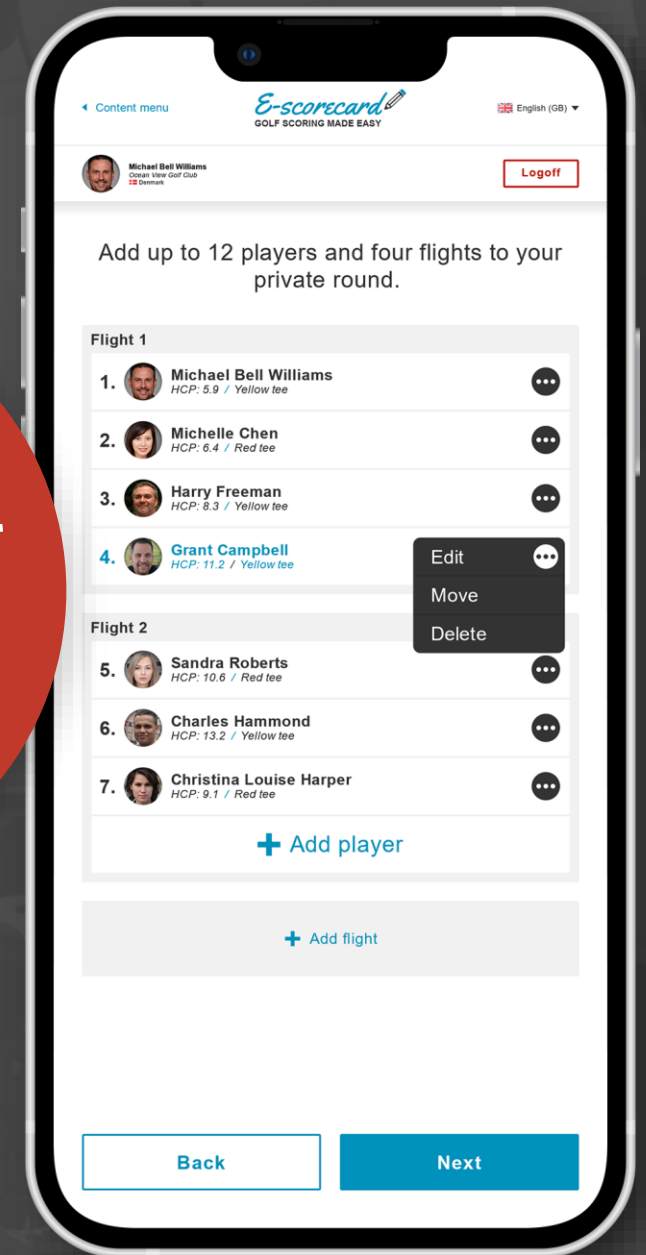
Content menu

E-scorecard
GOLF SCORING MADE EASY

English (GB)

Michael Bell Williams
Ocean View Golf Club
Denmark

Logoff

Add up to 12 players and four flights to your private round.

Flight 1

1. Michael Bell Williams
HCP: 5.9 / Yellow tee

2. Michelle Chen
HCP: 6.4 / Red tee

3. Harry Freeman
HCP: 8.3 / Yellow tee

4. Grant Campbell
HCP: 11.2 / Yellow tee

Edit
Move
Delete

Flight 2

5. Sandra Roberts
HCP: 10.6 / Red tee

6. Charles Hammond
HCP: 13.2 / Yellow tee

7. Christina Louise Harper
HCP: 9.1 / Red tee

+ Add player

+ Add flight

Back

Next